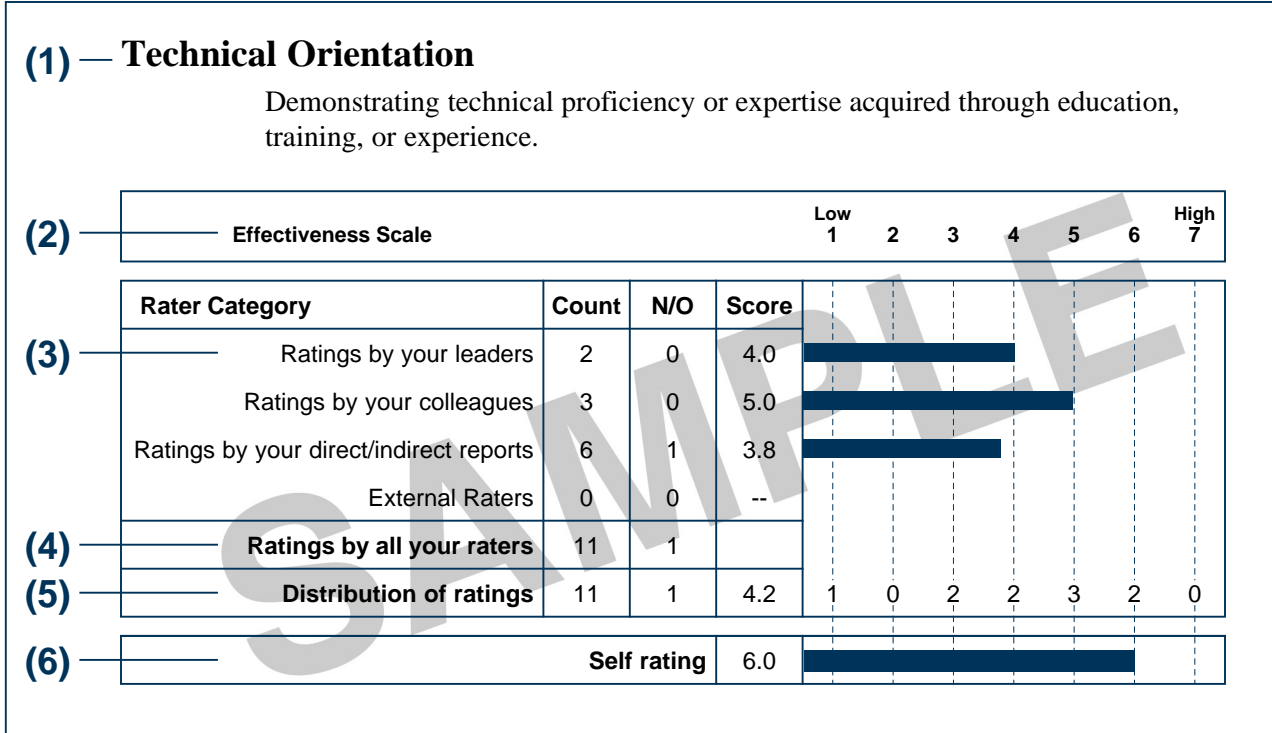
(1) Technical Orientation

Demonstrating technical proficiency or expertise acquired through education, training, or experience.

(2) Effectiveness Scale

| Low 1 | 2 | 3 | 4 | 5 | 6 | High 7 |
|---|---|---|---|---|---|---|

(3)

| Rater Category | Count | N/O | Score | |
|---|---|---|---|---|
| Ratings by your leaders | 2 | 0 | 4.0 | |
| Ratings by your colleagues | 3 | 0 | 5.0 | |
| Ratings by your direct/indirect reports | 6 | 1 | 3.8 | |
| External Raters | 0 | 0 | -- | |
| (4) Ratings by all your raters | 11 | 1 | | |
| (5) Distribution of ratings | 11 | 1 | 4.2 | 1 0 2 2 3 2 0 |

(6) Self rating 6.0

SAMPLE